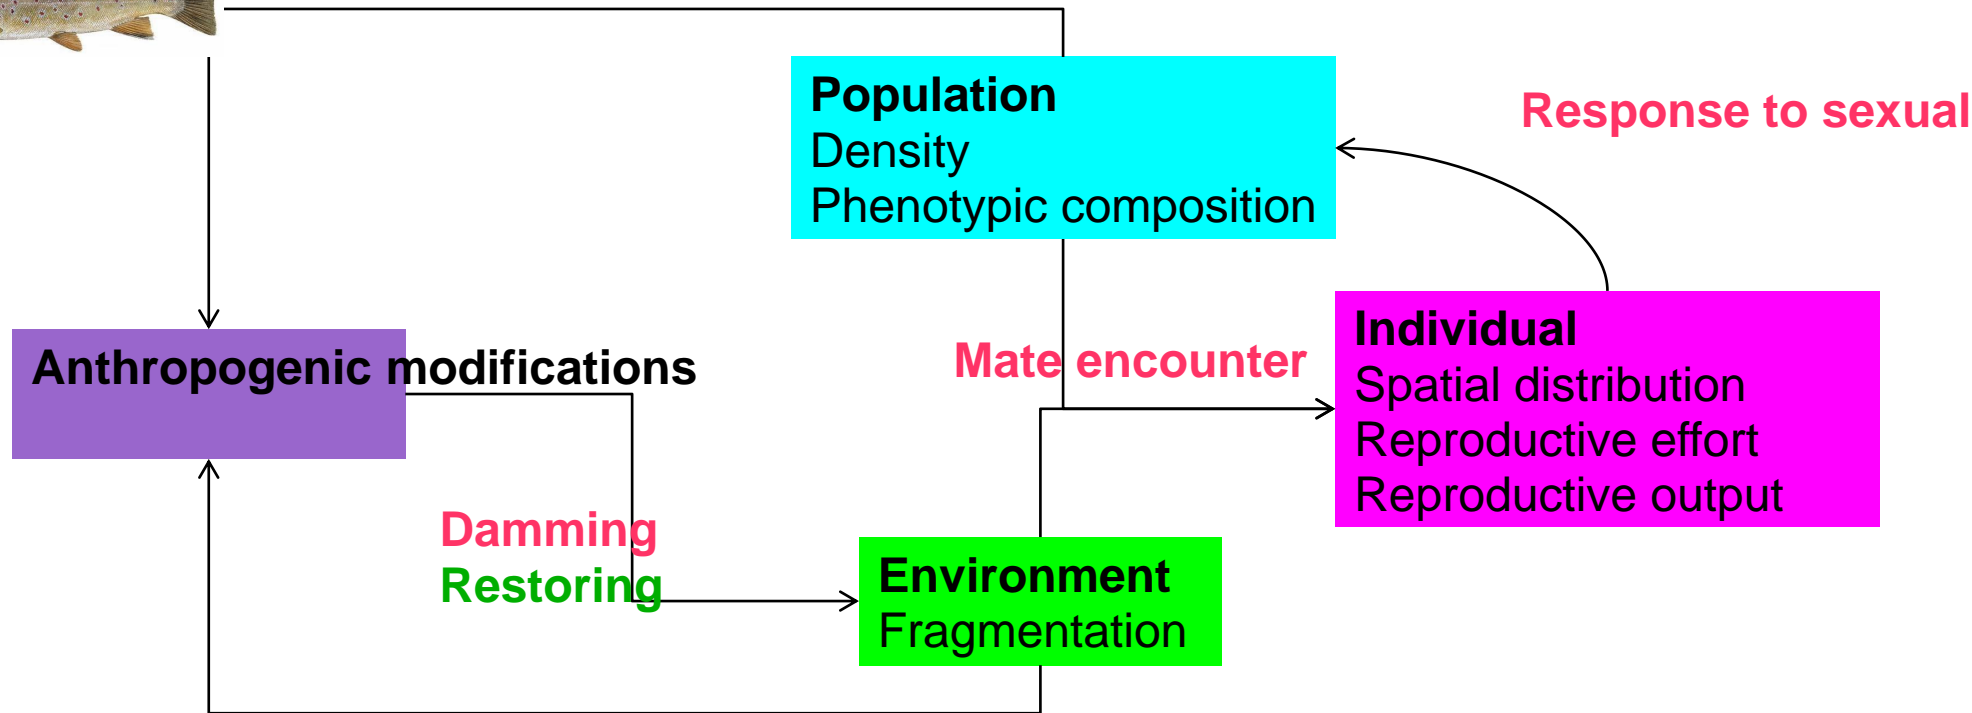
Population
Density
Phenotypic composition

Response to sexual

Anthropogenic modifications

Mate encounter

Individual
Spatial distribution
Reproductive effort
Reproductive output

Damming
Restoring

Environment
Fragmentation